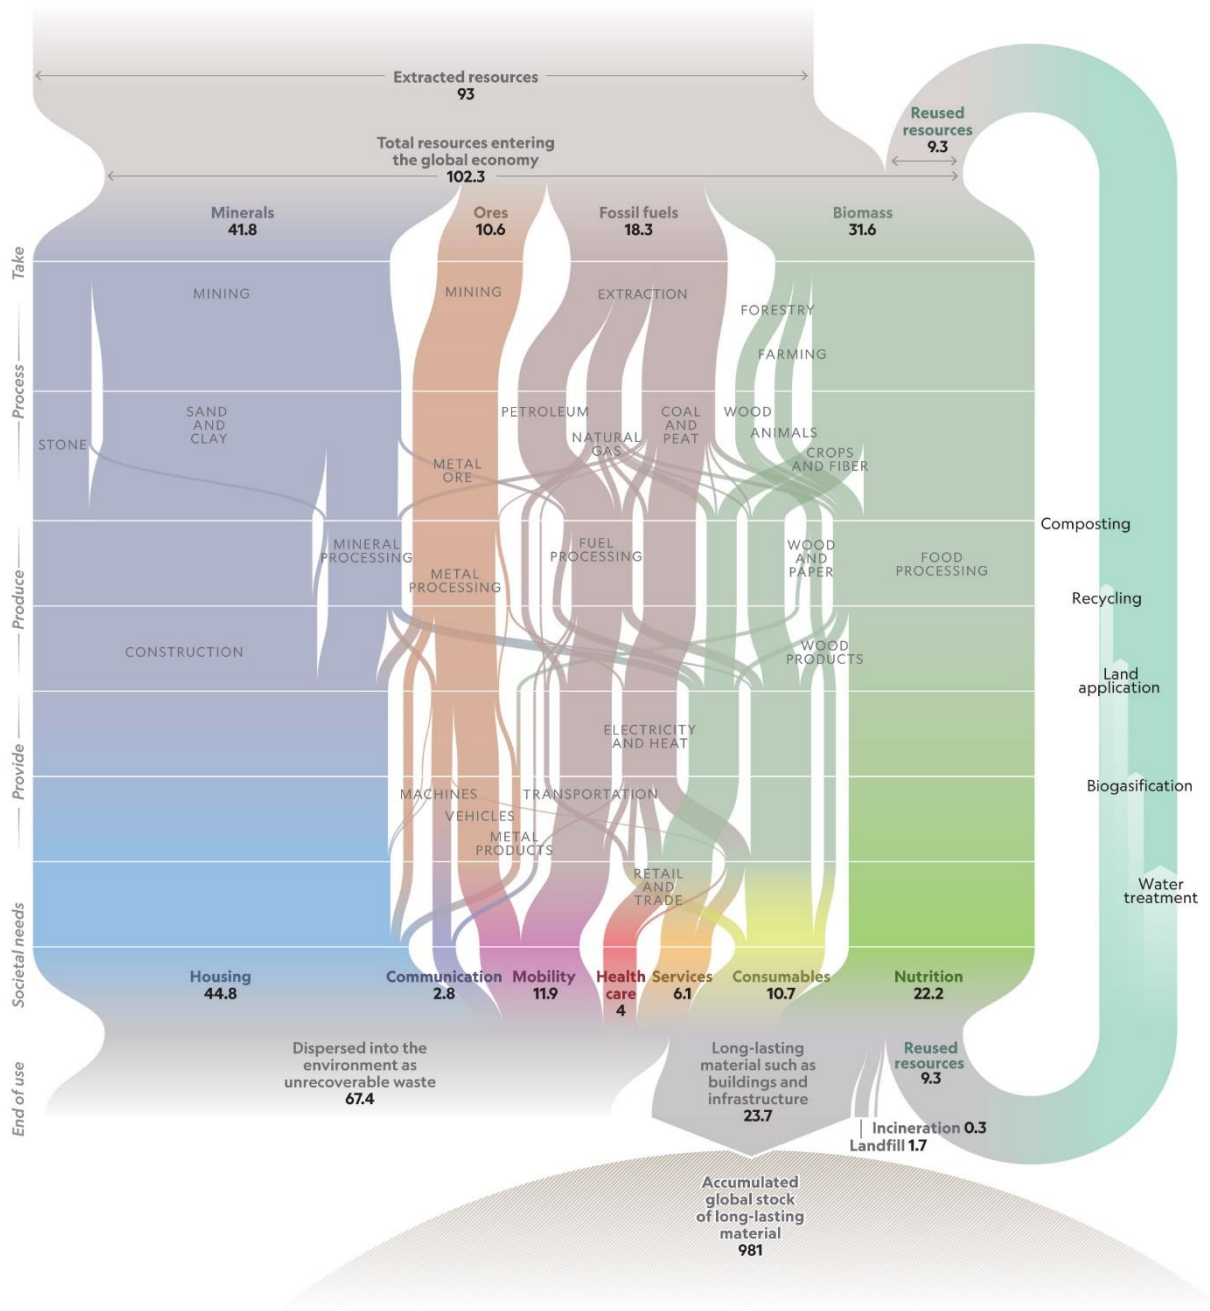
Extracted resources
93

Reused resources
9.3

Total resources entering the global economy
102.3

Minerals
41.8

Ores
10.6

Fossil fuels
18.3

Biomass
31.6

Take

Process

Produce

Provide

Societal needs

End of use

MINING

MINING

EXTRACTION

FORESTRY

FARMING

STONE

SAND AND CLAY

PETROLEUM

NATURAL GAS

COAL AND PEAT

WOOD

ANIMALS

CROPS AND FIBER

METAL ORE

MINERAL PROCESSING

METAL PROCESSING

FUEL PROCESSING

WOOD AND PAPER

FOOD PROCESSING

Composting

Recycling

CONSTRUCTION

WOOD PRODUCTS

Land application

ELECTRICITY AND HEAT

MACHINES

VEHICLES

TRANSPORTATION

METAL PRODUCTS

Biogasification

RETAIL AND TRADE

Water treatment

Housing
44.8

Communication
2.8

Mobility
11.9

Health care
4

Services
6.1

Consumables
10.7

Nutrition
22.2

Dispersed into the environment as unrecoverable waste
67.4

Long-lasting material such as buildings and infrastructure
23.7

Reused resources
9.3

Incineration 0.3

Landfill 1.7

Accumulated global stock of long-lasting material
981